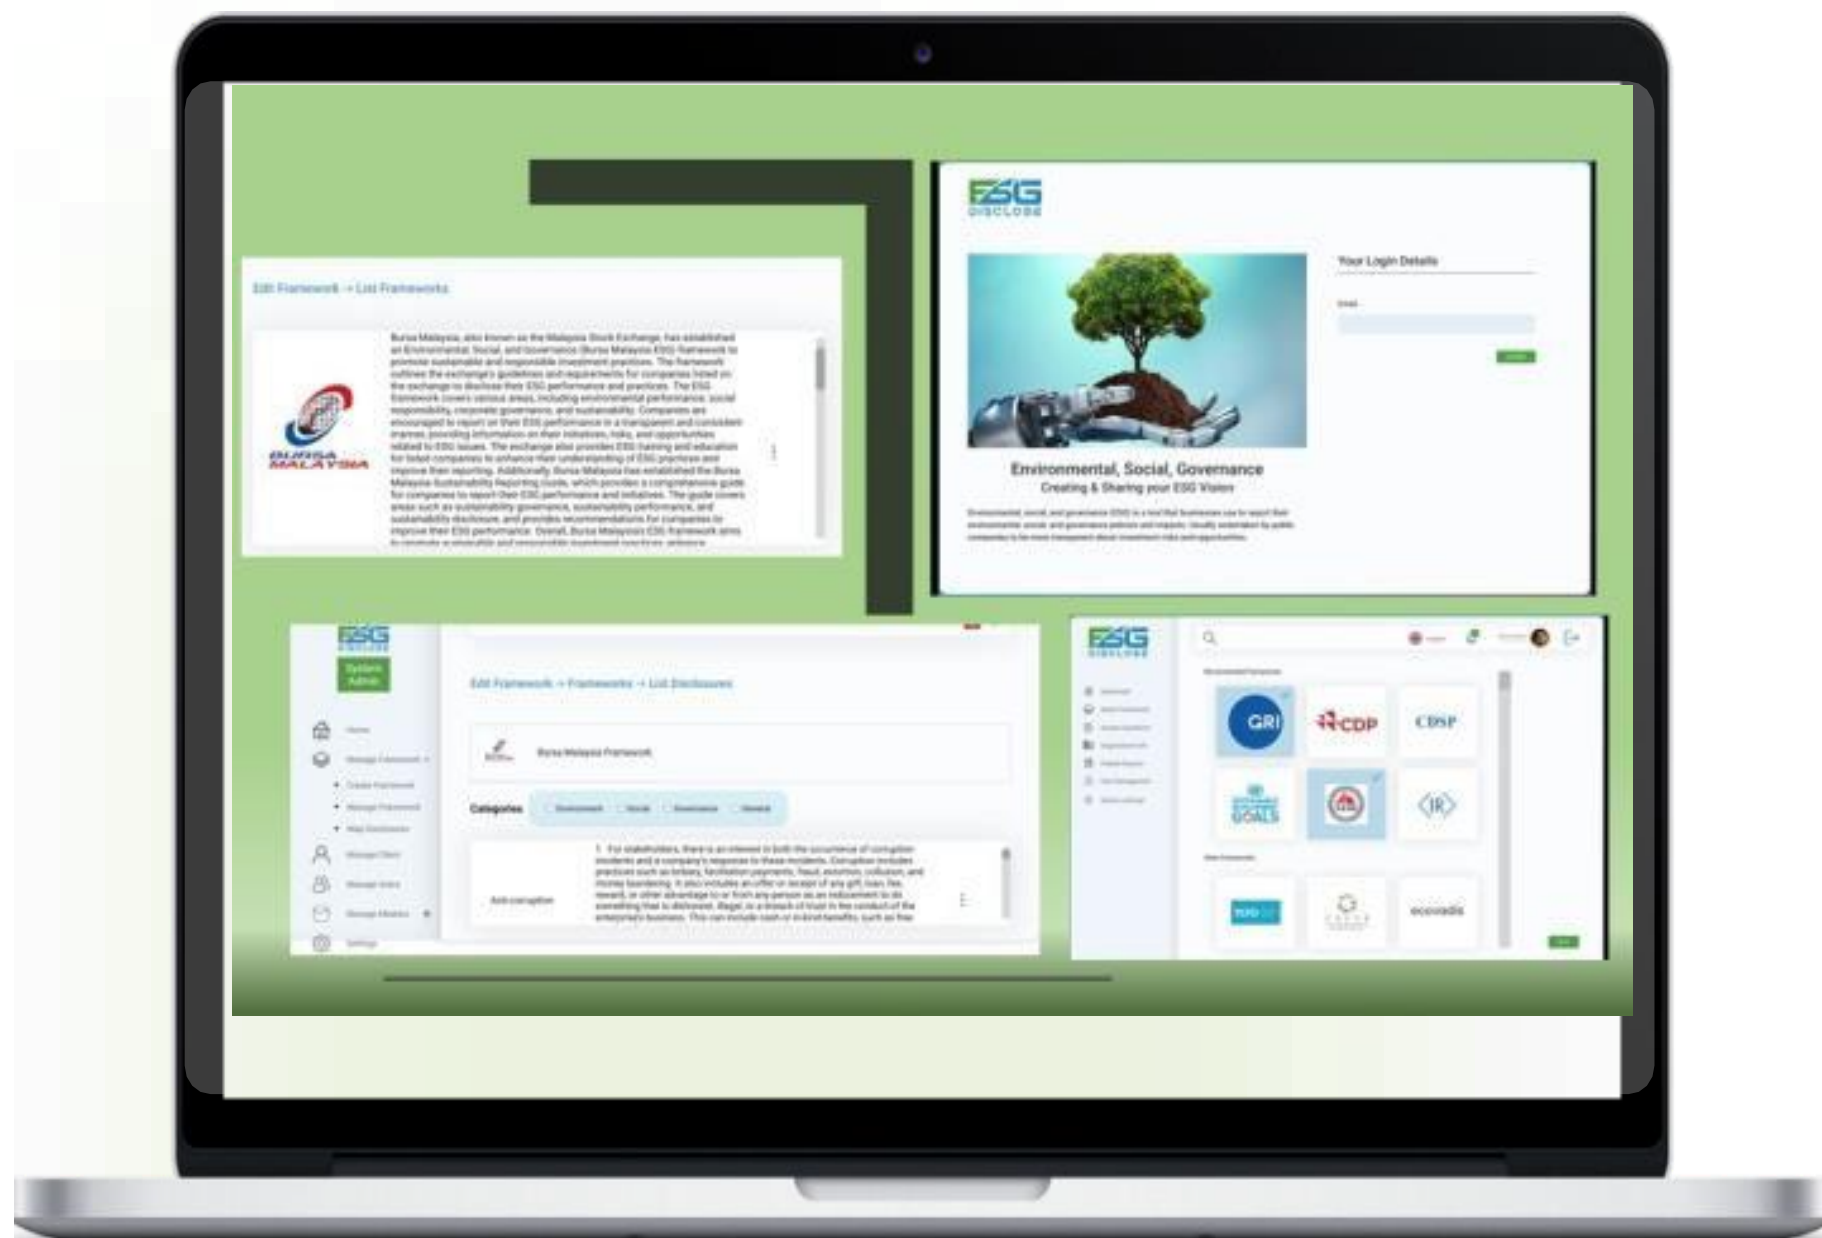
Edit Framework → List Frameworks

BURSA MALAYSIA

Bursa Malaysia, also known as the Malaysia Stock Exchange, has established an Environmental, Social, and Governance (Bursa Malaysia ESG) framework to promote sustainable and responsible investment practices. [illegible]

ESG DISCLOSE

Your Login Details

Email

Environmental, Social, Governance
Creating & Sharing your ESG Vision

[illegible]

ESG DISCLOSE

System Admin

Edit Framework → Frameworks → List Disclosures

Bursa Malaysia Framework

Categories

Anti-corruption

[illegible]

ESG DISCLOSE

GRI

CDP

CDSP

GOALS

IR

ecovadis